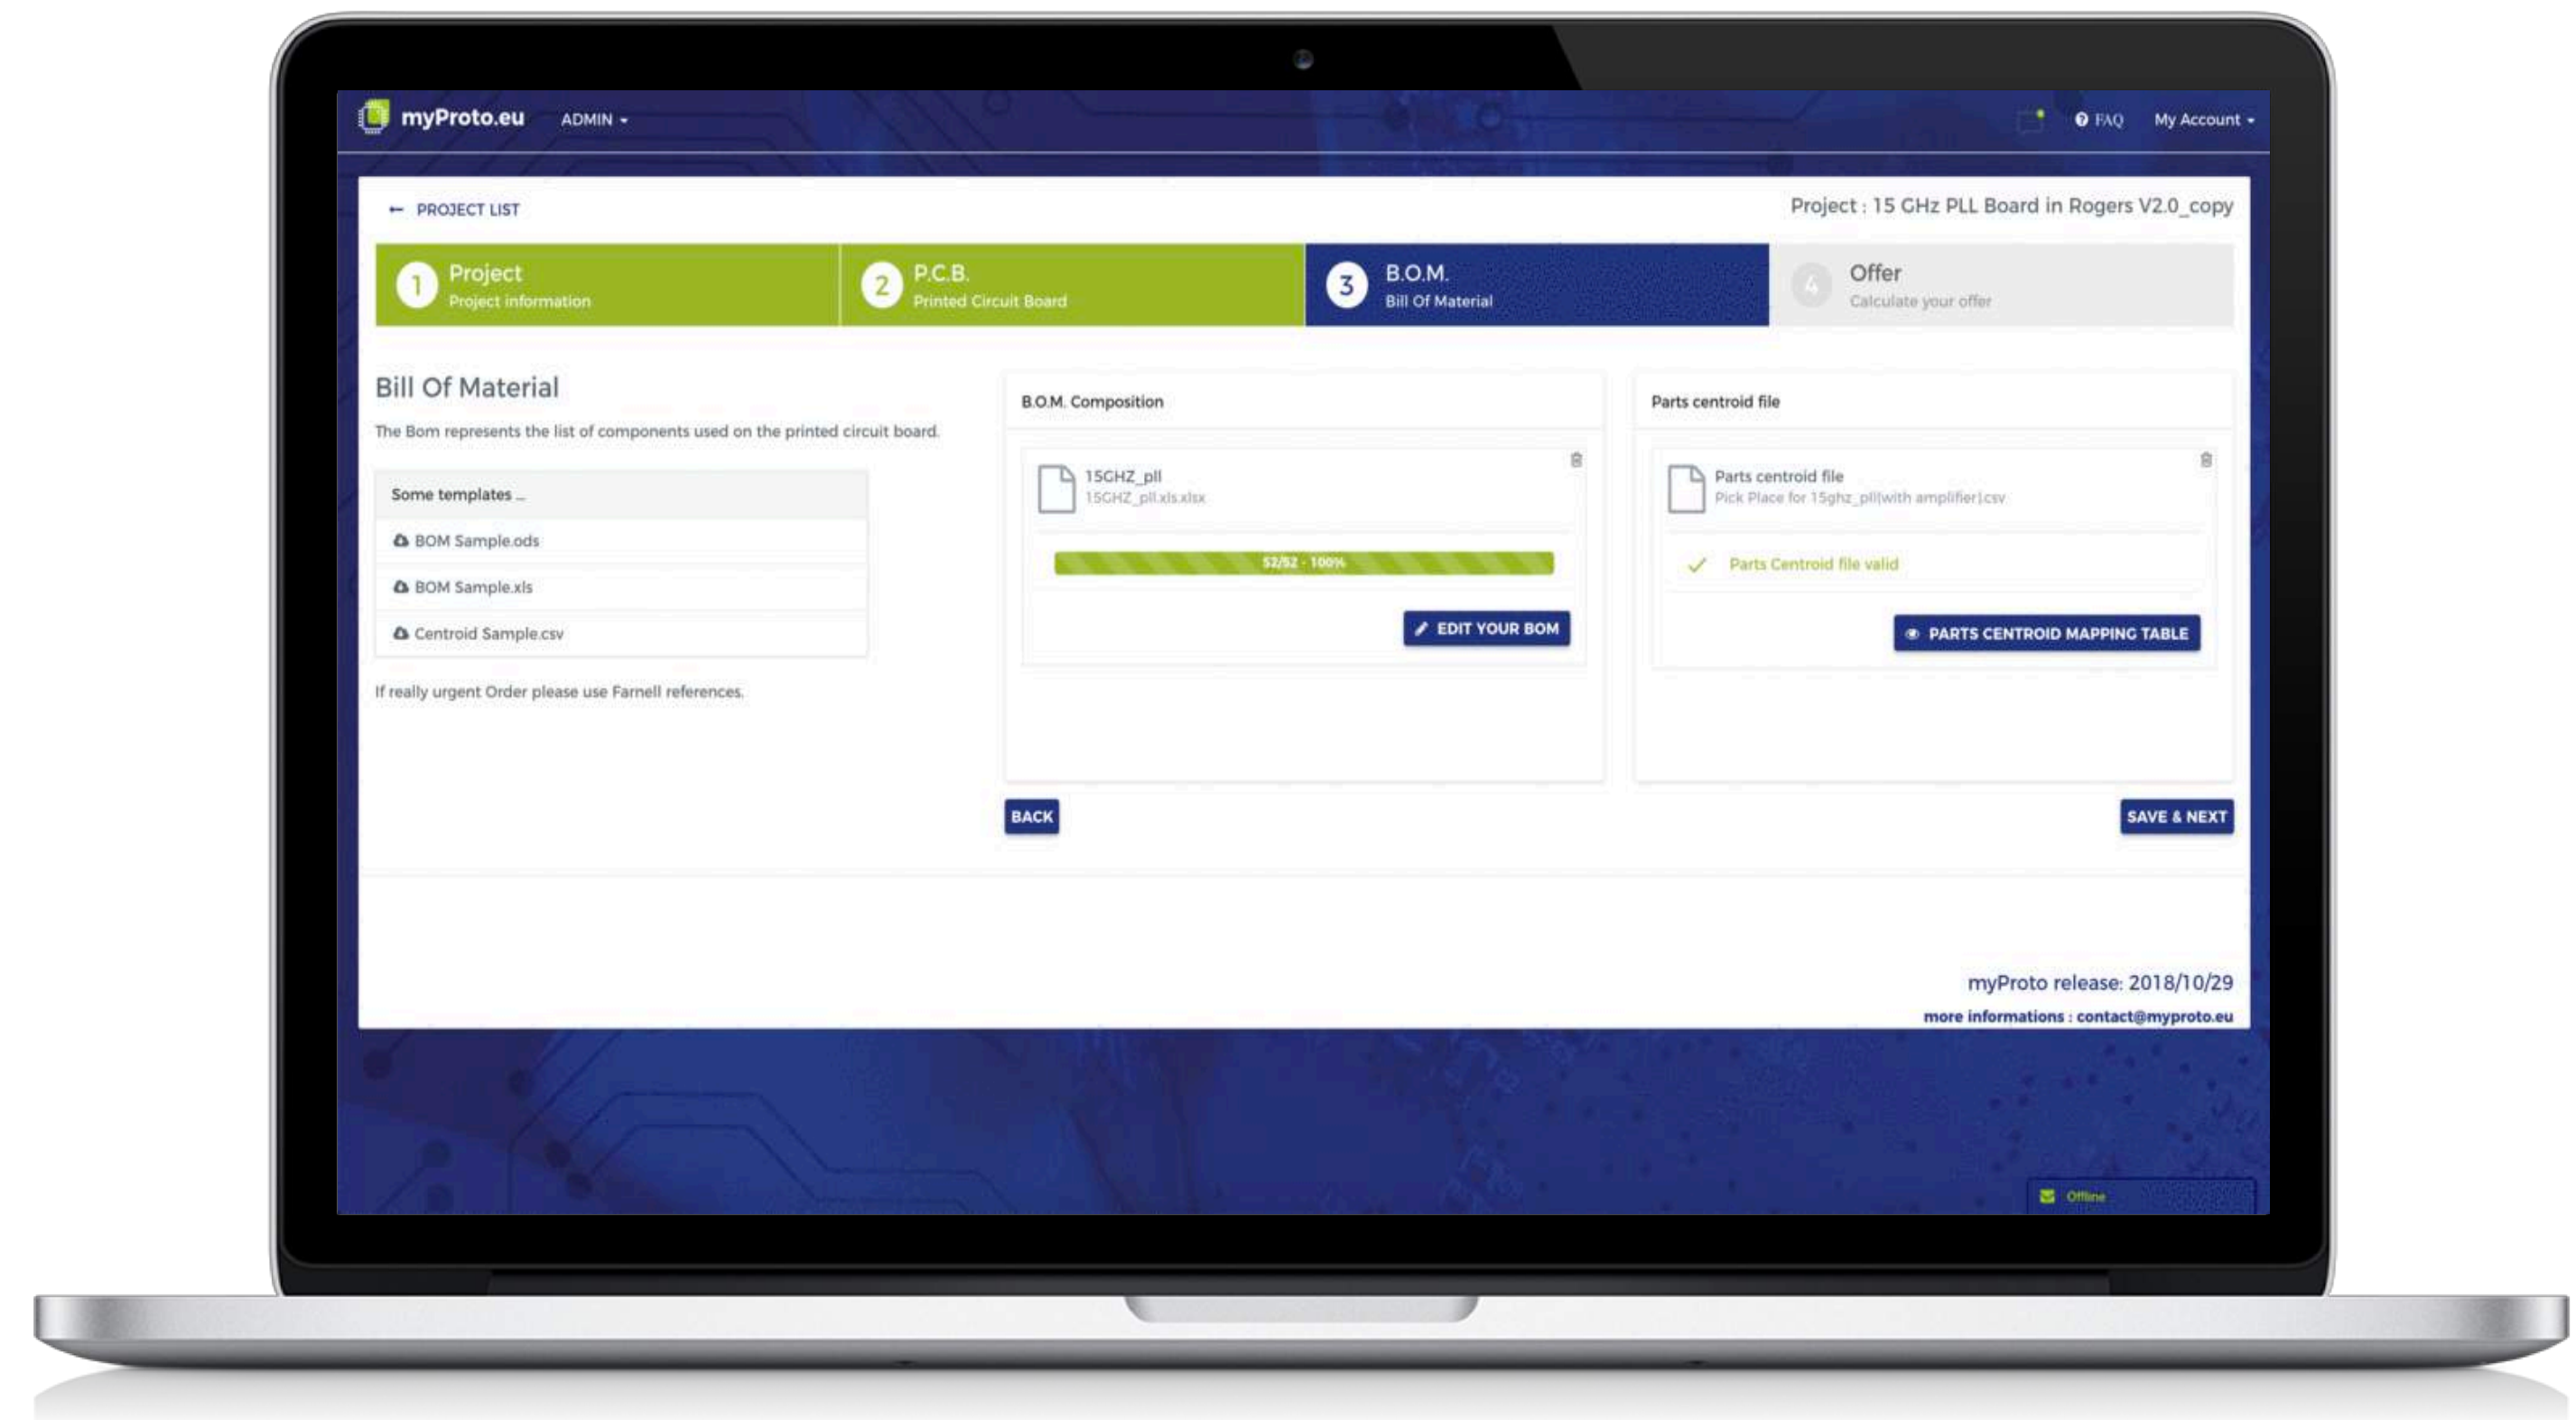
myProto.eu ADMIN

FAQ My Account

← PROJECT LIST

Project : 15 GHz PLL Board in Rogers V2.0_copy

1 Project
Project information

2 P.C.B.
Printed Circuit Board

3 B.O.M.
Bill Of Material

4 Offer
Calculate your offer

Bill Of Material

The Bom represents the list of components used on the printed circuit board.

Some templates ...

BOM Sample.ods

BOM Sample.xls

Centroid Sample.csv

If really urgent Order please use Farnell references.

B.O.M. Composition

15GHZ_pll
15GHZ_pll.xls.xlsx

52/52 - 100%

EDIT YOUR BOM

Parts centroid file

Parts centroid file
Pick Place for 15ghz_pll(with amplifier).csv

Parts Centroid file valid

PARTS CENTROID MAPPING TABLE

BACK

SAVE & NEXT

myProto release: 2018/10/29

more informations : contact@myproto.eu

Offline